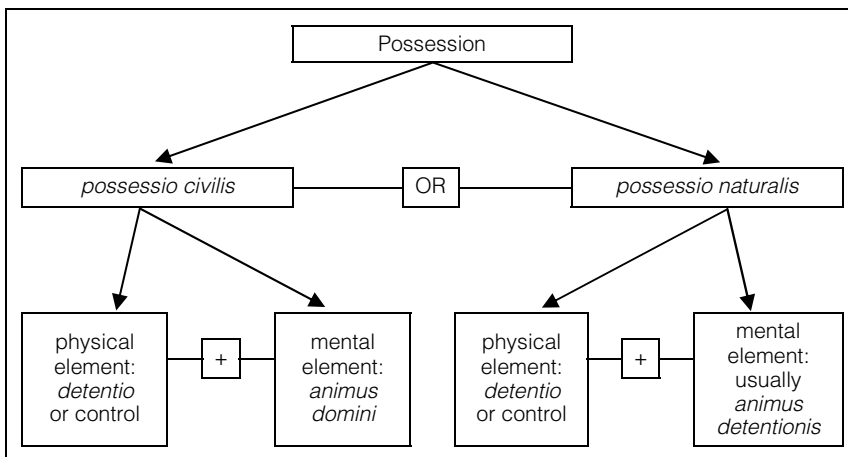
Possession

possessio civilis

OR

possessio naturalis

physical element: detentio or control

+

mental element: animus domini

physical element: detentio or control

+

mental element: usually animus detentionis